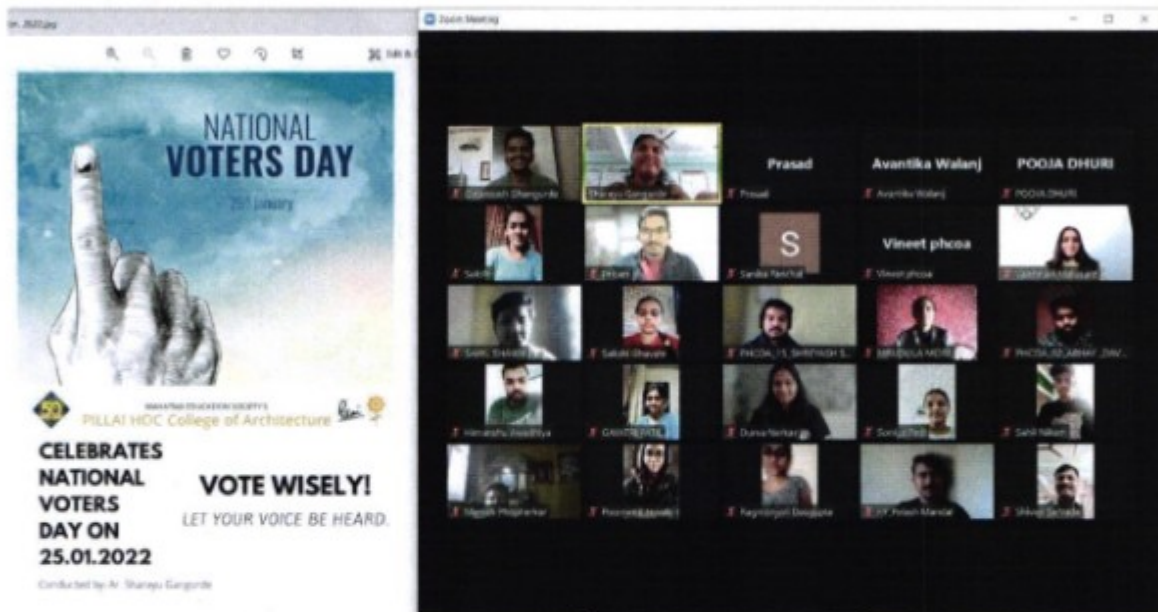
Zoom Meeting

NATIONAL
VOTERS DAY
25th January

MAHATMA EDUCATION SOCIETY'S
PILLAI HOC College of Architecture

CELEBRATES NATIONAL VOTERS DAY ON 25.01.2022

VOTE WISELY!
LET YOUR VOICE BE HEARD.

Conducted by: Ar. Sharayu Gangurde

Prasad
Avantika Walanj
POOJA DHURI
Santosh Shangurde
Sharayu Gangurde
Prasad
Avantika Walanj
POOJA DHURI
Sakshi
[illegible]
S
Sanika Panchal
Vineet phcoa
Vineet phcoa
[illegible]
Sahil Shinde
Sakshi Ghavate
PHCOA_15_SHREYASH S...
MRUDULA MORE
PHCOA_02_ABHAY_DIV...
Himanshu Awasthiya
GAYATRI PATIL
Dunia Yerkar
Soniya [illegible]
Sahil Niket
Mayank Mhaprankar
Poonam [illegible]
Rajmonjyoti Dasgupta
HF Nitesh Mandal
Shivraj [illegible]